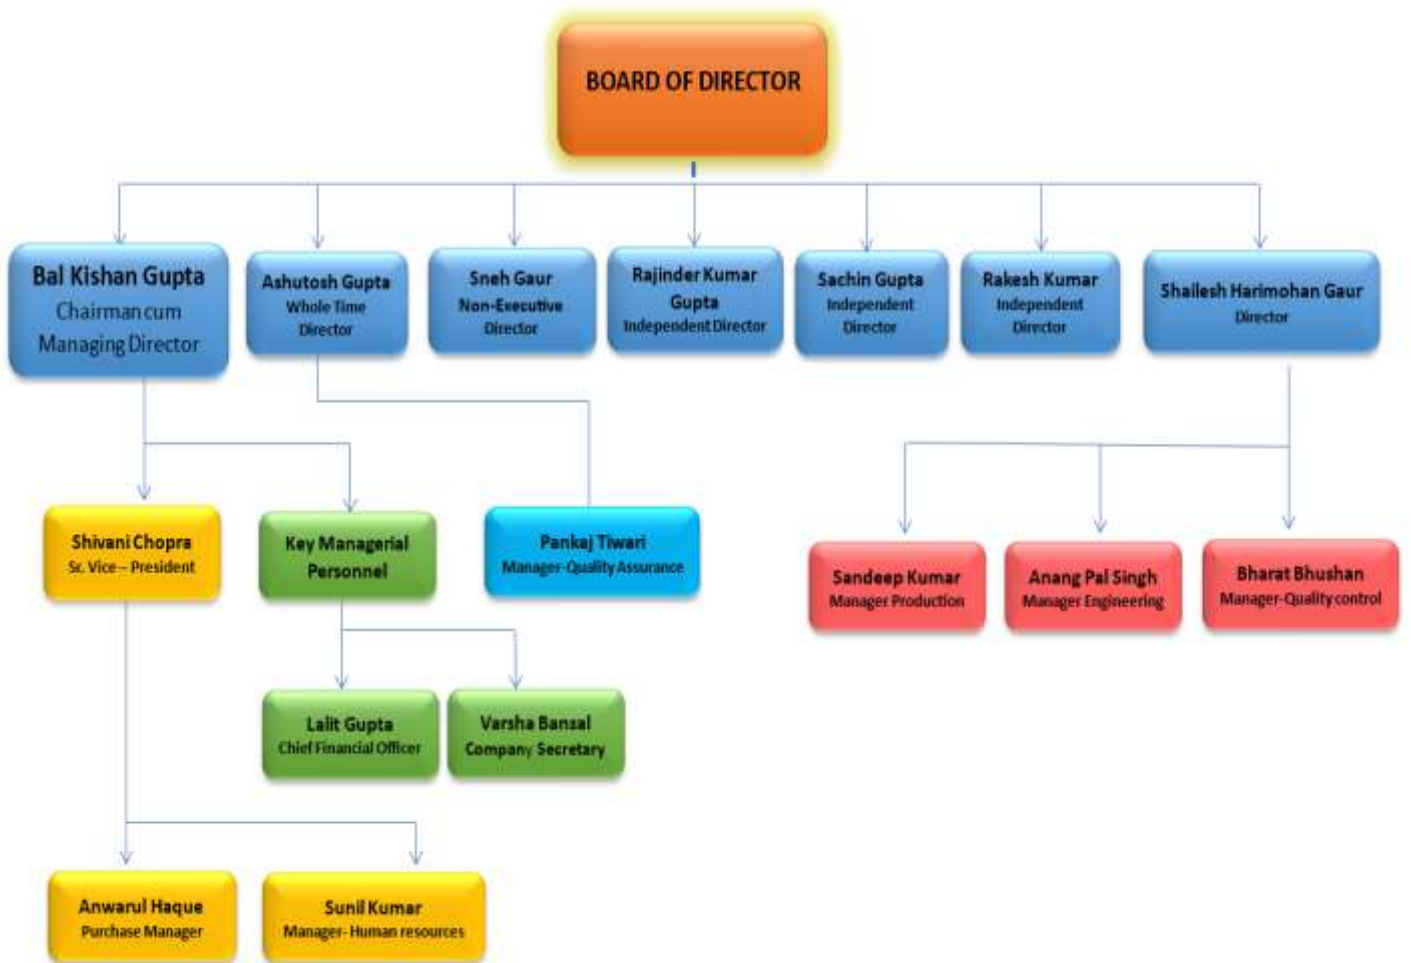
BOARD OF DIRECTOR

Bal Kishan Gupta
Chairman cum Managing Director

Ashutosh Gupta
Whole Time Director

Sneh Gaur
Non-Executive Director

Rajinder Kumar Gupta
Independent Director

Sachin Gupta
Independent Director

Rakesh Kumar
Independent Director

Shailesh Harimohan Gaur
Director

Shivani Chopra
Sr. Vice – President

Key Managerial Personnel

Pankaj Tiwari
Manager-Quality Assurance

Sandeep Kumar
Manager Production

Anang Pal Singh
Manager Engineering

Bharat Bhushan
Manager-Quality control

Lalit Gupta
Chief Financial Officer

Varsha Bansal
Company Secretary

Anwarul Haque
Purchase Manager

Sunil Kumar
Manager- Human resources